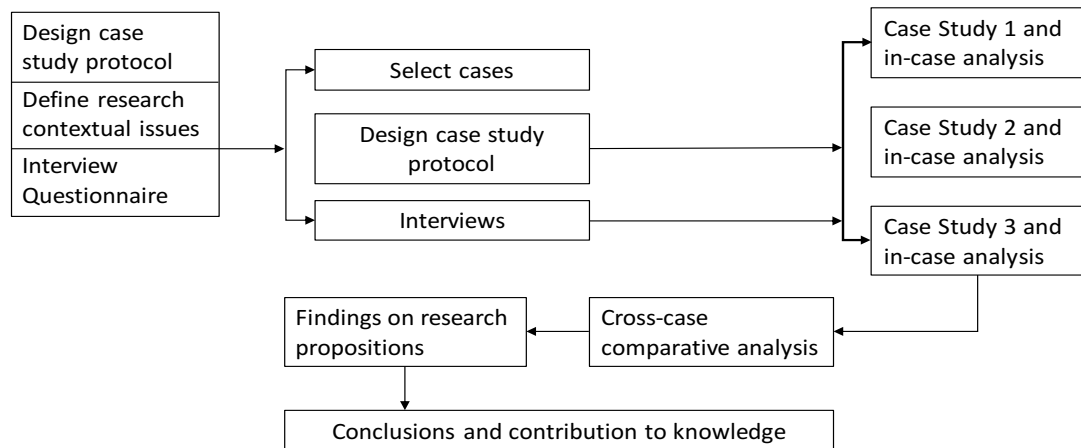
Design case study protocol

Define research contextual issues

Interview Questionnaire

Select cases

Design case study protocol

Interviews

Case Study 1 and in-case analysis

Case Study 2 and in-case analysis

Case Study 3 and in-case analysis

Cross-case comparative analysis

Findings on research propositions

Conclusions and contribution to knowledge